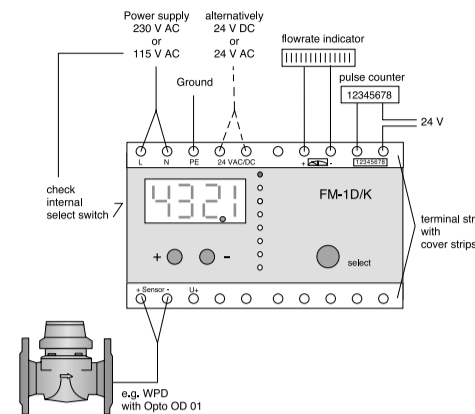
Power supply
230 V AC
or
115 V AC

alternatively
24 V DC
or
24 V AC

flowrate indicator

pulse counter

12345678

24 V

Ground

L N PE 24 VAC/DC

+ -

12345678

check
internal
select switch

4321

FM-1D/K

+ -

select

terminal str
with
cover strips

+ Sensor - U+

e.g. WPD
with Opto OD 01